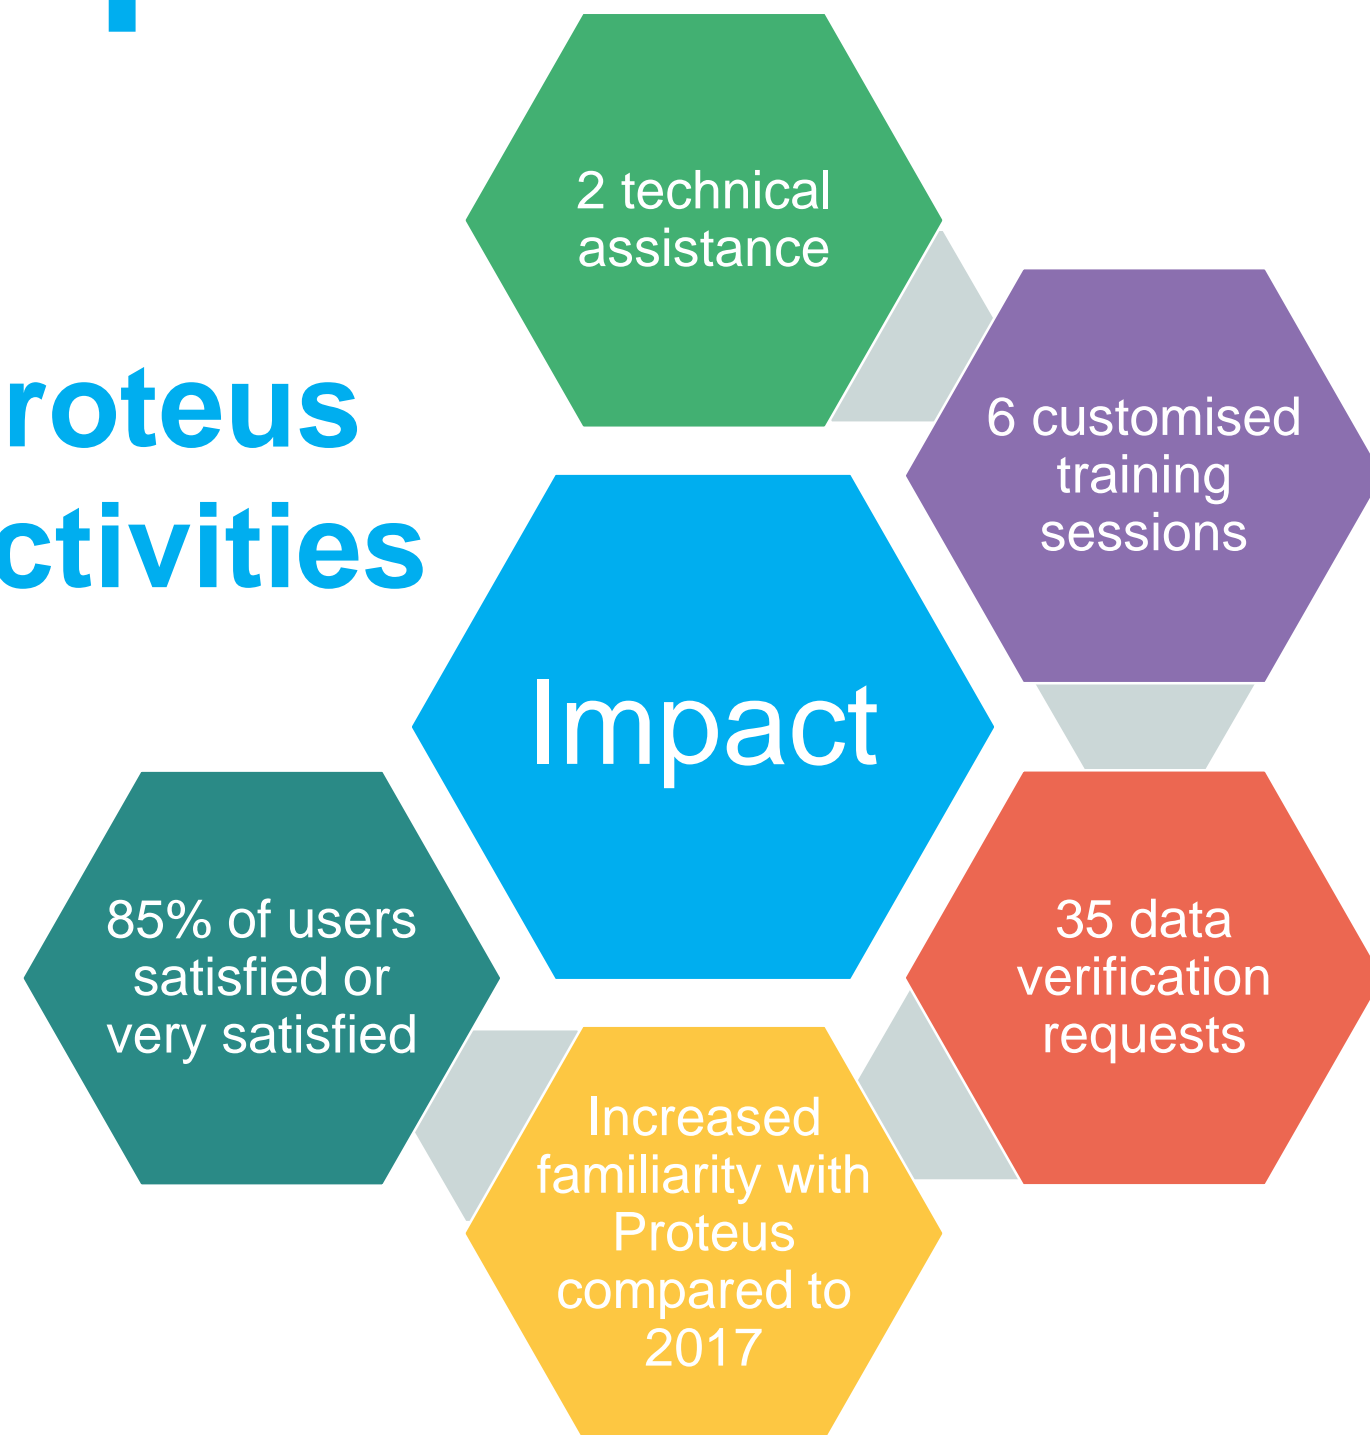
roteus
ctivities

2 technical assistance

6 customised training sessions

Impact

35 data verification requests

Increased familiarity with Proteus compared to 2017

85% of users satisfied or very satisfied